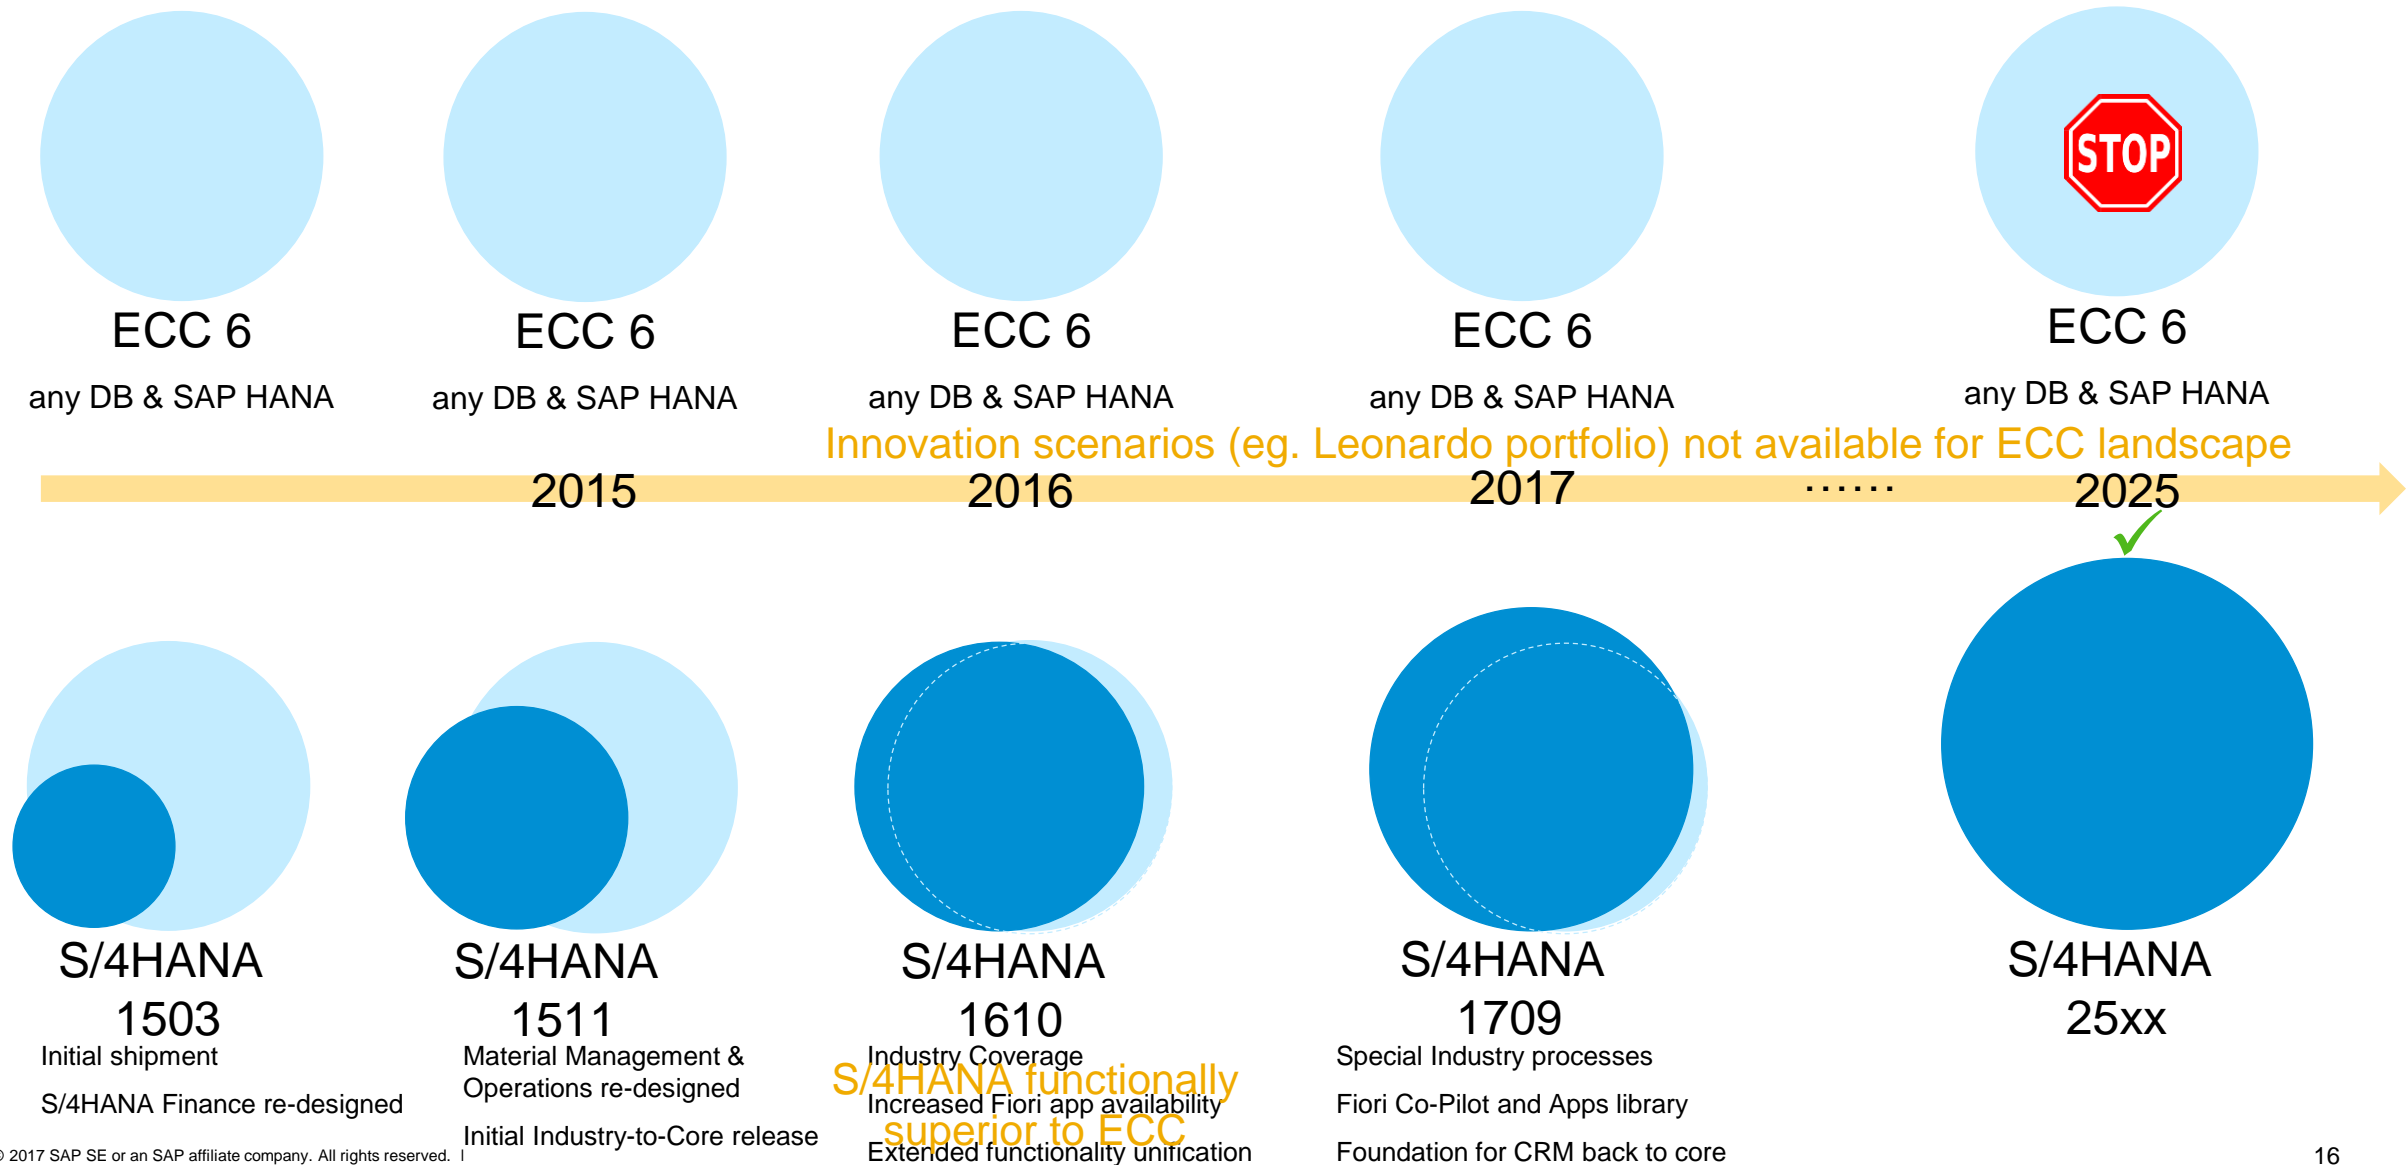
STOP

ECC 6
any DB & SAP HANA

ECC 6
any DB & SAP HANA

ECC 6
any DB & SAP HANA

ECC 6
any DB & SAP HANA

ECC 6
any DB & SAP HANA

Innovation scenarios (eg. Leonardo portfolio) not available for ECC landscape

2015 2016 2017 ...... 2025

S/4HANA
1503
Initial shipment

S/4HANA Finance re-designed

S/4HANA
1511
Material Management & Operations re-designed

Initial Industry-to-Core release

S/4HANA
1610
Industry Coverage

Increased Fiori app availability

Extended functionality unification

S/4HANA functionally superior to ECC

S/4HANA
1709
Special Industry processes

Fiori Co-Pilot and Apps library

Foundation for CRM back to core

S/4HANA
25xx

© 2017 SAP SE or an SAP affiliate company. All rights reserved. I

16